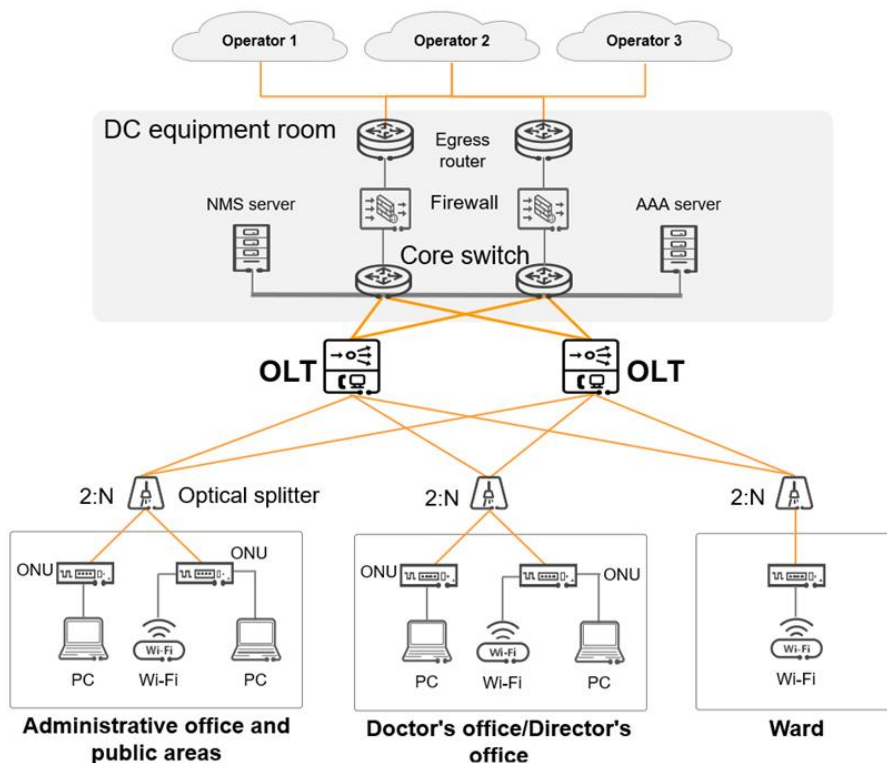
Operator 1
Operator 2
Operator 3

DC equipment room
Egress router
NMS server
Firewall
AAA server
Core switch

OLT
OLT

2:N
Optical splitter
2:N
2:N

ONU
ONU
Wi-Fi
PC
Wi-Fi
PC

ONU
ONU
Wi-Fi
PC
Wi-Fi
PC

Wi-Fi
Wi-Fi

Administrative office and public areas
Doctor's office/Director's office
Ward